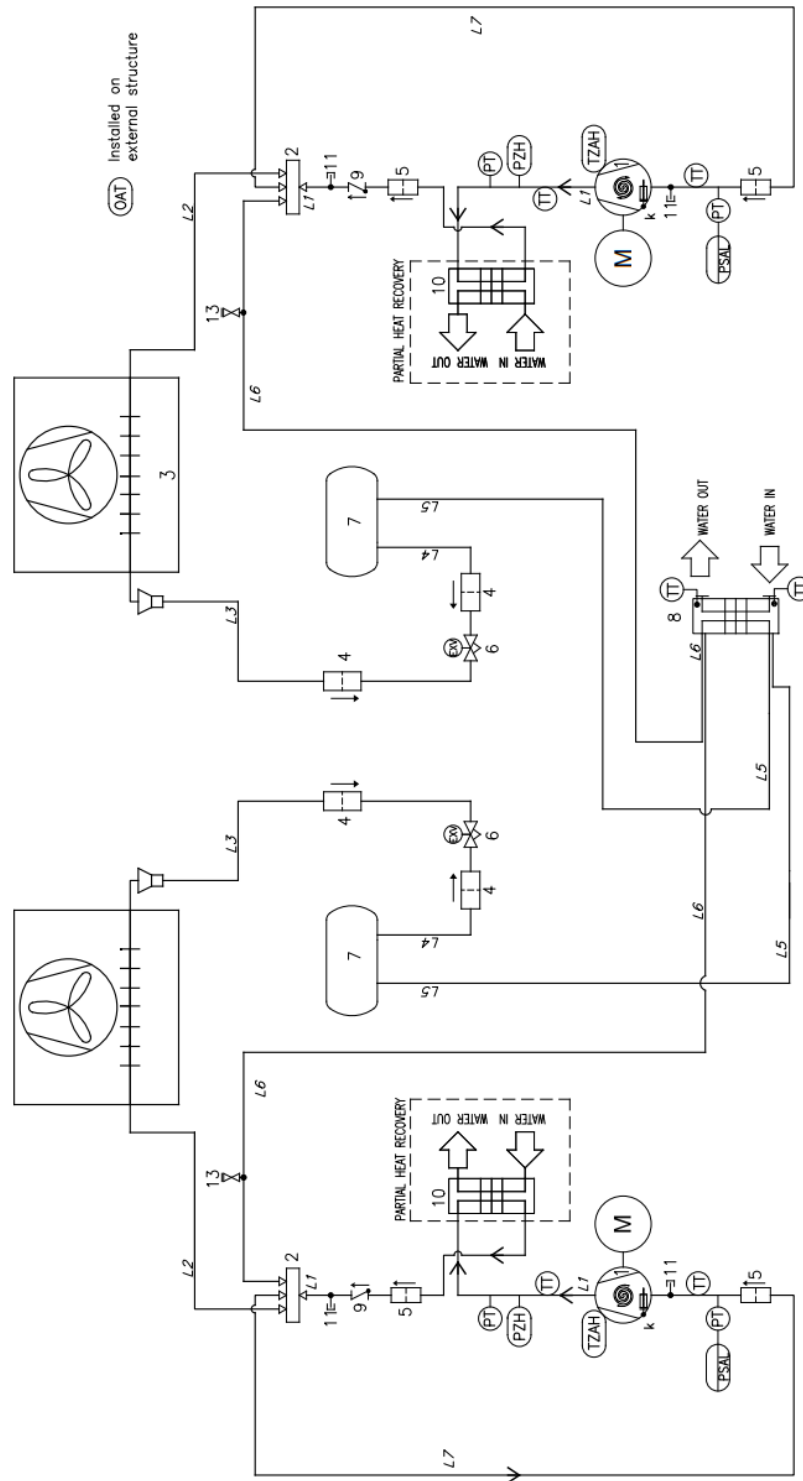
OAT Installed on external structure

L7
L2
2
11
L1
9
5
PT
PZH
TZAH
TT
L1
1
k
11
TT
5
PT
PSAL
M
10
PARTIAL HEAT RECOVERY
WATER OUT
WATER IN
13
L6
3
7
L5
L4
4
L3
4
EXV
6
8
TT
WATER OUT
WATER IN
TT
L6
L5

L3
4
EXV
6
4
7
L4
L5
L6
L5
L6
13
L2
2
L1
11
9
5
PT
PZH
TZAH
TT
L1
1
k
11
TT
5
PT
PSAL
M
10
PARTIAL HEAT RECOVERY
WATER OUT
WATER IN
L7